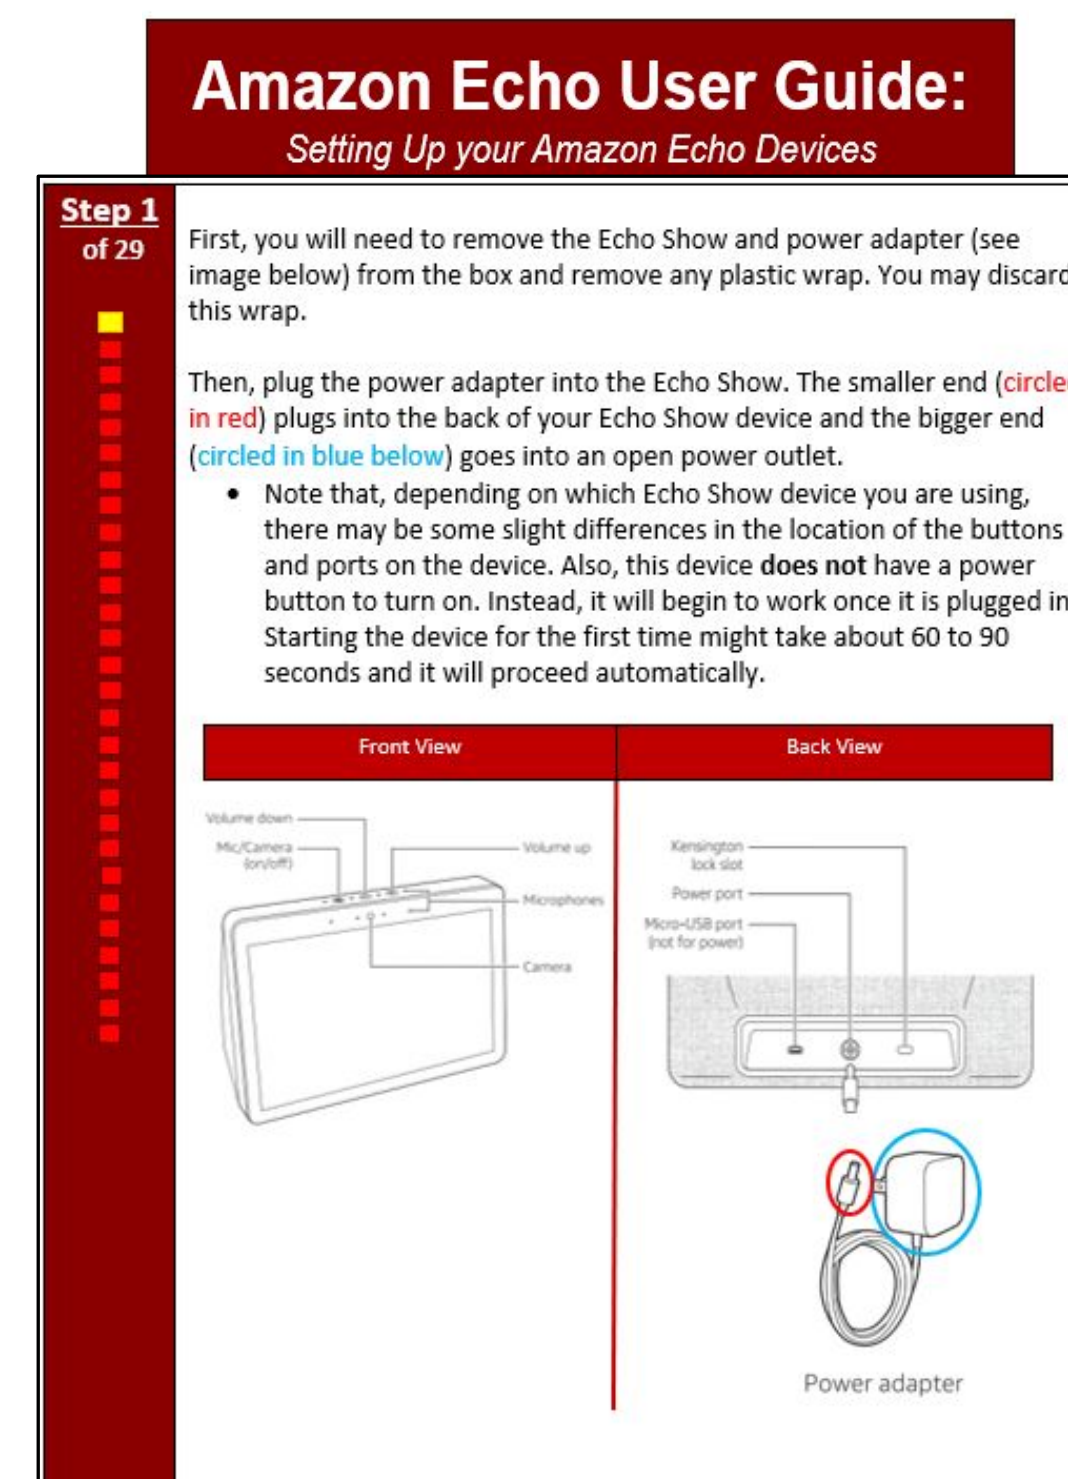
Amazon Echo User Guide:
Setting Up your Amazon Echo Devices

Step 1
of 29

First, you will need to remove the Echo Show and power adapter (see image below) from the box and remove any plastic wrap. You may discard this wrap.

Then, plug the power adapter into the Echo Show. The smaller end (circled in red) plugs into the back of your Echo Show device and the bigger end (circled in blue below) goes into an open power outlet.

• Note that, depending on which Echo Show device you are using, there may be some slight differences in the location of the buttons and ports on the device. Also, this device **does not** have a power button to turn on. Instead, it will begin to work once it is plugged in. Starting the device for the first time might take about 60 to 90 seconds and it will proceed automatically.

| Front View | Back View |
|---|---|
| Volume down, Mic/Camera (on/off), Volume up, Microphones, Camera | Kensington lock slot, Power port, Micro-USB port (not for power), Power adapter |